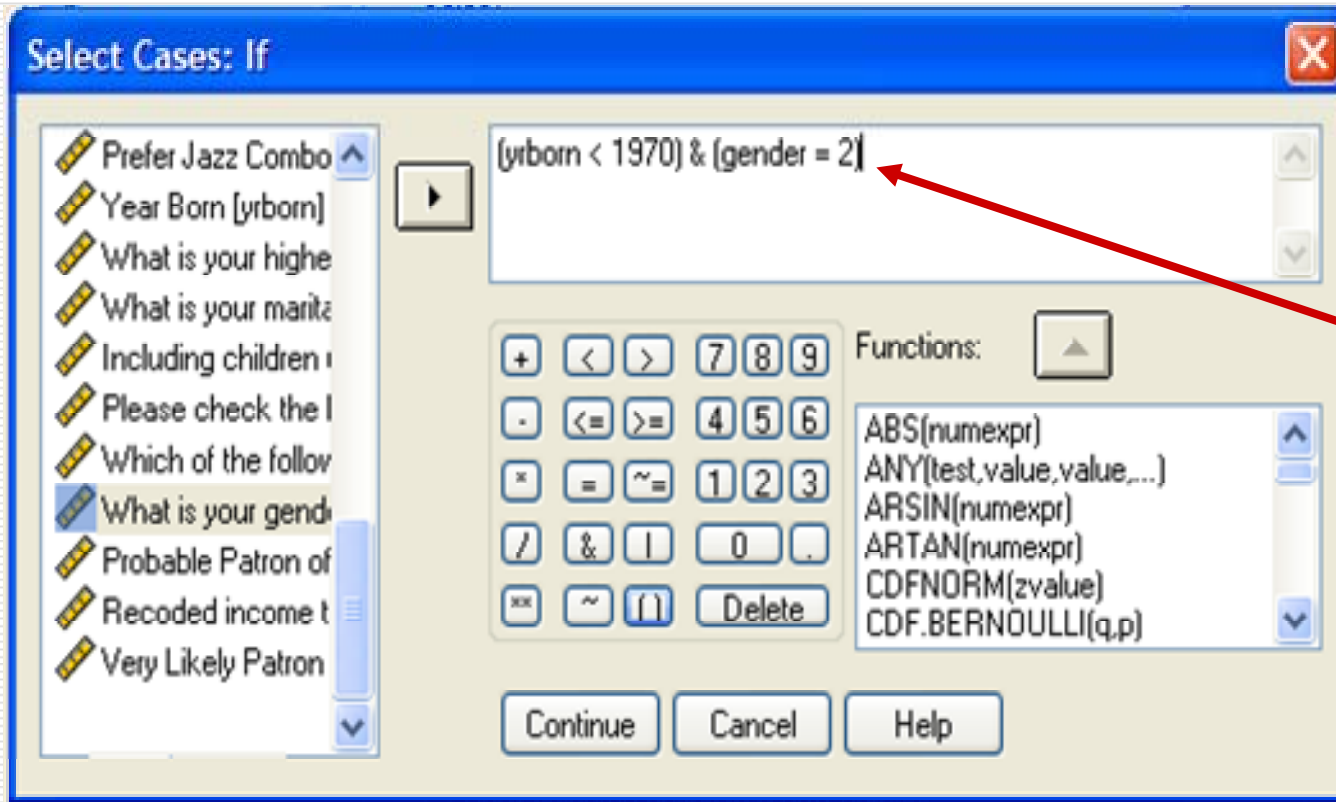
Select Cases: If

Prefer Jazz Combo
Year Born [yrborn]
What is your highe
What is your marita
Including children
Please check the l
Which of the follov
What is your gende
Probable Patron of
Recoded income t
Very Likely Patron

(yrborn < 1970) & (gender = 2)

+ < > 7 8 9
- <= >= 4 5 6
* = ~= 1 2 3
/ & | 0 .
** ~ ( ) Delete

Functions:

ABS(numexpr)
ANY(test,value,value,...)
ARSIN(numexpr)
ARTAN(numexpr)
CDFNORM(zvalue)
CDF.BERNOULLI(q,p)

Continue Cancel Help